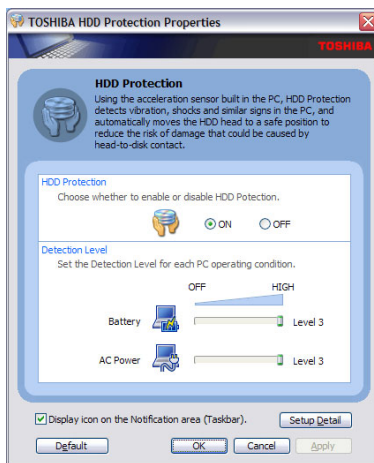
TOSHIBA HDD Protection Properties

TOSHIBA

HDD Protection

Using the acceleration sensor built in the PC, HDD Protection detects vibration, shocks and similar signs in the PC, and automatically moves the HDD head to a safe position to reduce the risk of damage that could be caused by head-to-disk contact.

HDD Protection

Choose whether to enable or disable HDD Potection.

ON OFF

Detection Level

Set the Detection Level for each PC operating condition.

OFF HIGH

Battery Level 3

AC Power Level 3

Display icon on the Notification area (Taskbar).

Setup Detail

Default

OK

Cancel

Apply